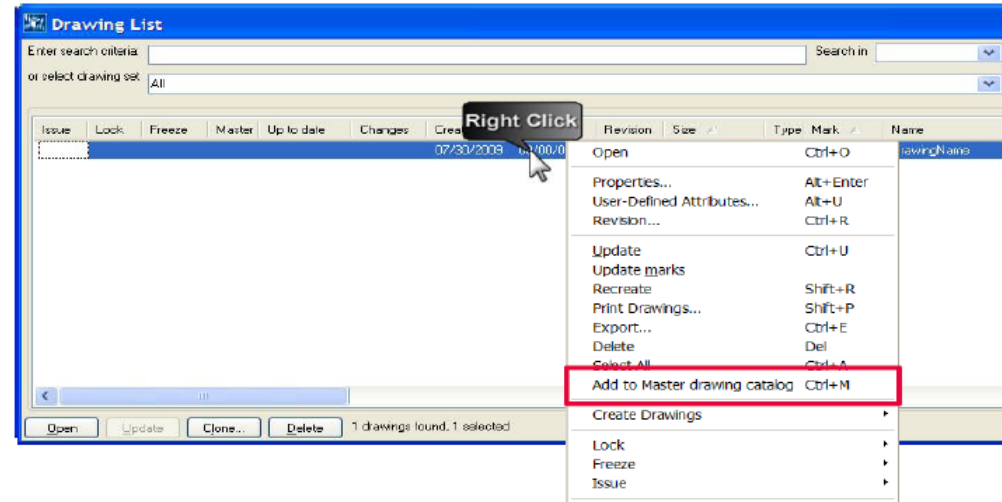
Drawing List

Enter search criteria: Search in

or select drawing set All

Issue Lock Freeze Master Up to date Changes Crea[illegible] Revision Size Type Mark Name

07/30/2009 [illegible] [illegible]rawingName

Right Click

Open Ctrl+O
Properties... Alt+Enter
User-Defined Attributes... Alt+U
Revision... Ctrl+R
Update Ctrl+U
Update marks
Recreate Shift+R
Print Drawings... Shift+P
Export... Ctrl+E
Delete Del
Select All Ctrl+A
Add to Master drawing catalog Ctrl+M
Create Drawings
Lock
Freeze
Issue

Open Update Clone... Delete 1 drawings found, 1 selected